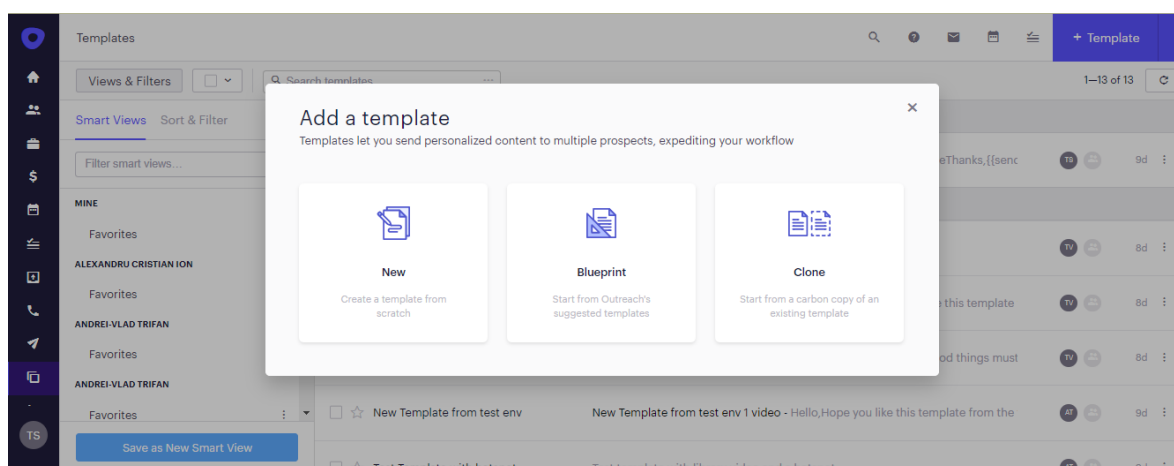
Templates

+ Template

Views & Filters

Search templates

1–13 of 13

Smart Views Sort & Filter

Filter smart views...

MINE

Favorites

ALEXANDRU CRISTIAN ION

Favorites

ANDREI-VLAD TRIFAN

Favorites

ANDREI-VLAD TRIFAN

Favorites

Save as New Smart View

TS

Add a template

Templates let you send personalized content to multiple prospects, expediting your workflow

New

Create a template from scratch

Blueprint

Start from Outreach's suggested templates

Clone

Start from a carbon copy of an existing template

eThanks,{{senc

TS 9d

TV 8d

e this template

TV 8d

od things must

TV 8d

New Template from test env

New Template from test env 1 video - Hello,Hope you like this template from the

AT 9d